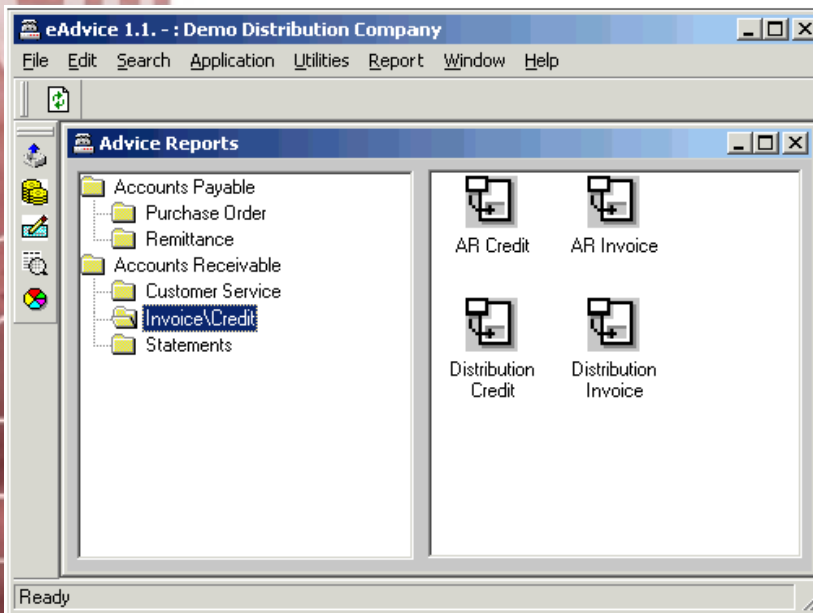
eAdvice 1.1. - : Demo Distribution Company

File Edit Search Application Utilities Report Window Help

Advice Reports

Accounts Payable
Purchase Order
Remittance
Accounts Receivable
Customer Service
Invoice\Credit
Statements

AR Credit
AR Invoice
Distribution Credit
Distribution Invoice

Ready